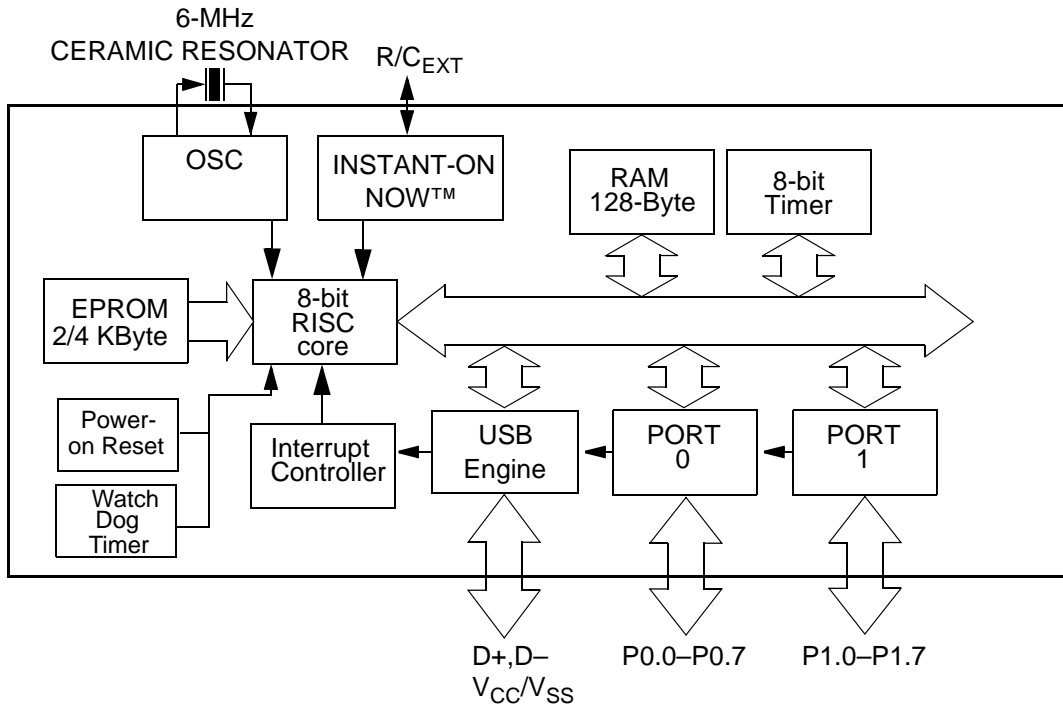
6-MHz
CERAMIC RESONATOR

R/$C_{EXT}$

OSC

INSTANT-ON NOW™

RAM 128-Byte

8-bit Timer

EPROM 2/4 KByte

8-bit RISC core

Power-on Reset

Watch Dog Timer

Interrupt Controller

USB Engine

PORT 0

PORT 1

D+,D–
$V_{CC}$/$V_{SS}$

P0.0–P0.7

P1.0–P1.7